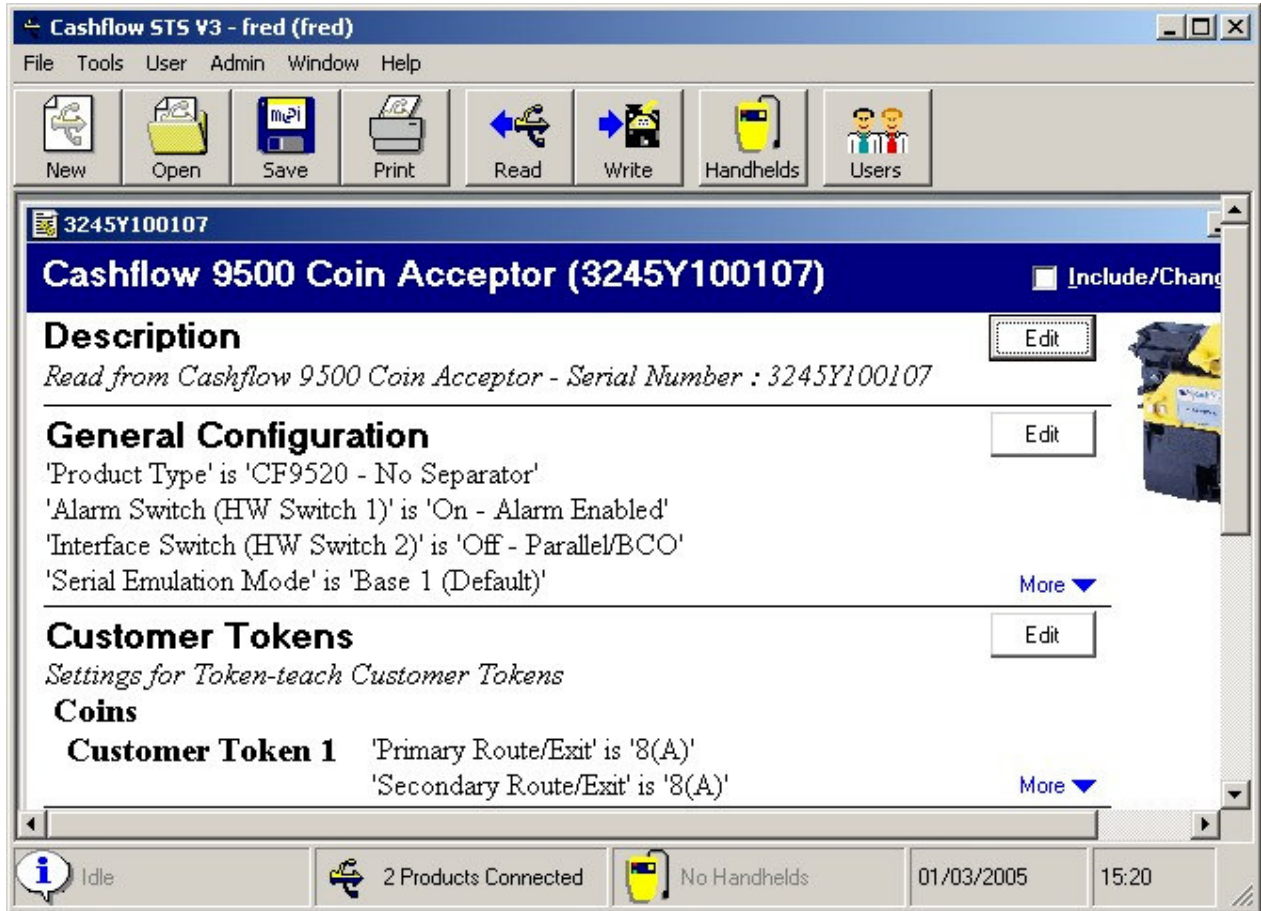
Cashflow STS V3 - fred (fred)

File Tools User Admin Window Help

New Open Save Print Read Write Handhelds Users

3245Y100107

Cashflow 9500 Coin Acceptor (3245Y100107)

Include/Chang

Description

Edit

Read from Cashflow 9500 Coin Acceptor - Serial Number : 3245Y100107

General Configuration

Edit

'Product Type' is 'CF9520 - No Separator'
'Alarm Switch (HW Switch 1)' is 'On - Alarm Enabled'
'Interface Switch (HW Switch 2)' is 'Off - Parallel/BCO'
'Serial Emulation Mode' is 'Base 1 (Default)'

More

Customer Tokens

Edit

Settings for Token-teach Customer Tokens

Coins

Customer Token 1 'Primary Route/Exit' is '8(A)'
'Secondary Route/Exit' is '8(A)'

More

Idle

2 Products Connected

No Handhelds

01/03/2005

15:20